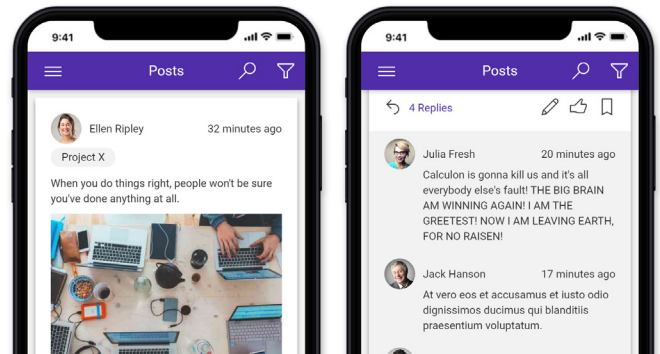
9:41

Posts

Ellen Ripley 32 minutes ago

Project X

When you do things right, people won't be sure you've done anything at all.

9:41

Posts

4 Replies

Julia Fresh 20 minutes ago

Calculon is gonna kill us and it's all everybody else's fault! THE BIG BRAIN AM WINNING AGAIN! I AM THE GREETEST! NOW I AM LEAVING EARTH, FOR NO RAISEN!

Jack Hanson 17 minutes ago

At vero eos et accusamus et iusto odio dignissimos ducimus qui blanditiis praesentium voluptatum.